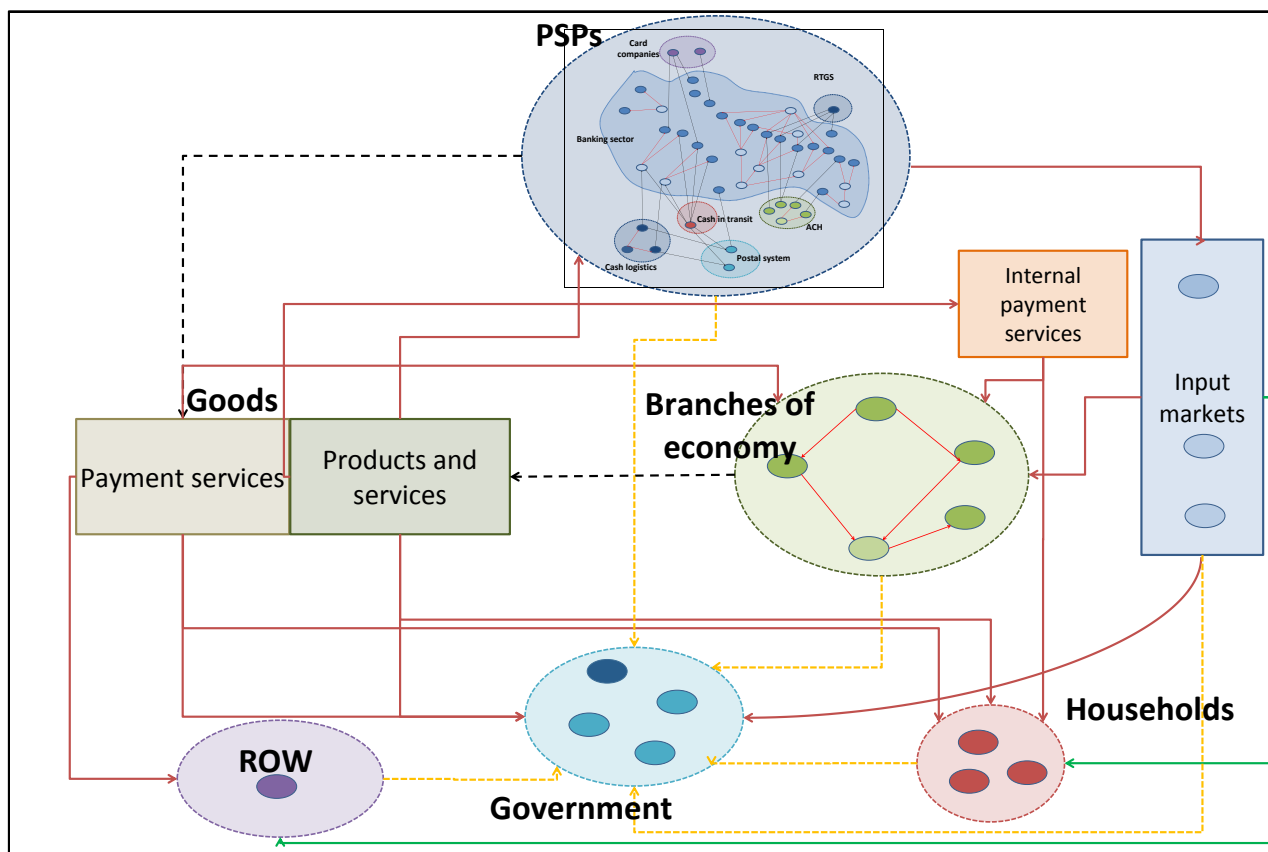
PSPs

Card companies

RTGS

Banking sector

Cash in transit

ACH

Cash logistics

Postal system

Internal payment services

Input markets

Goods

Branches of economy

Payment services

Products and services

Households

ROW

Government